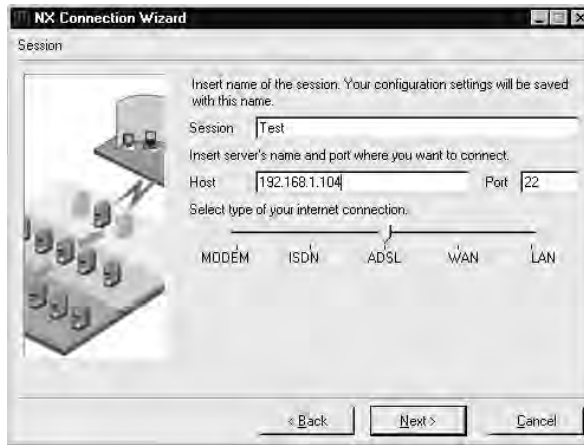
NX Connection Wizard

Session

Insert name of the session. Your configuration settings will be saved with this name.

Session Test

Insert server's name and port where you want to connect.

Host 192.168.1.104 Port 22

Select type of your internet connection.

MODEM ISDN ADSL WAN LAN

< Back Next > Cancel